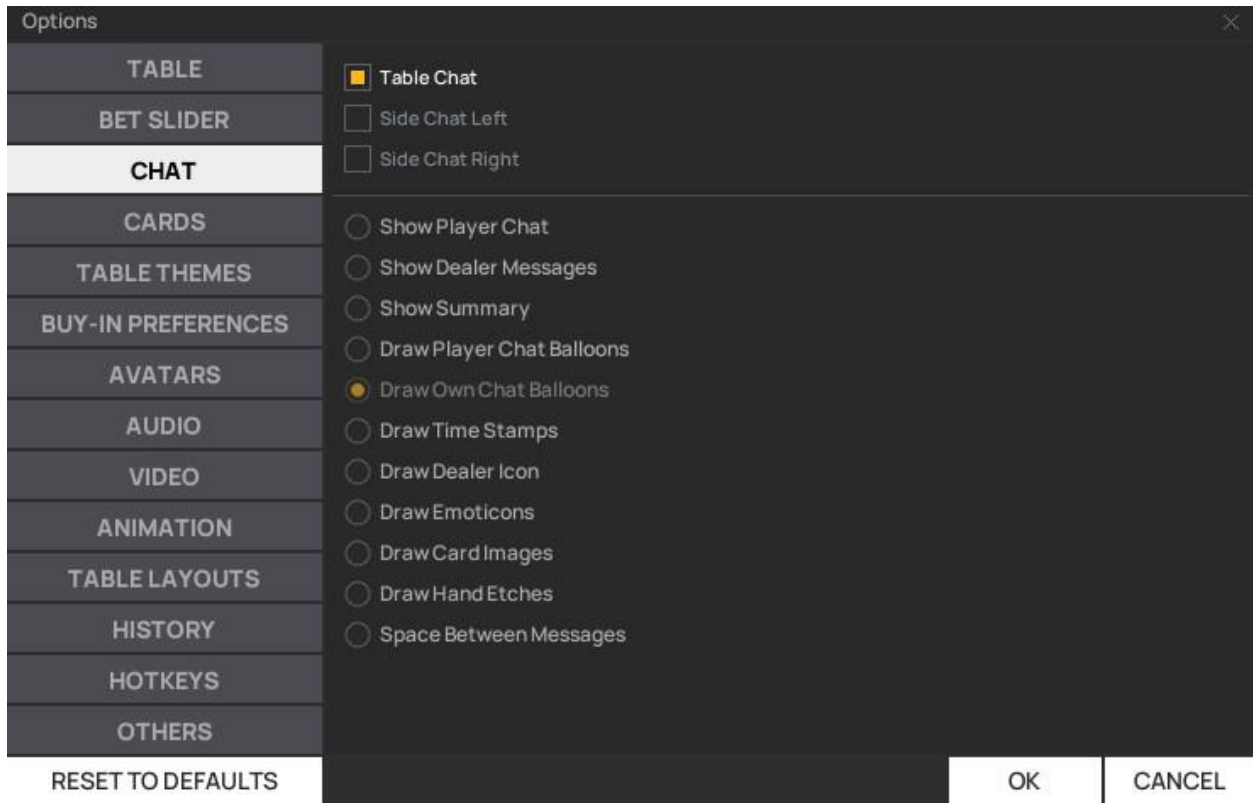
Options

TABLE
BET SLIDER
CHAT
CARDS
TABLE THEMES
BUY-IN PREFERENCES
AVATARS
AUDIO
VIDEO
ANIMATION
TABLE LAYOUTS
HISTORY
HOTKEYS
OTHERS

Table Chat
Side Chat Left
Side Chat Right

Show Player Chat
Show Dealer Messages
Show Summary
Draw Player Chat Balloons
Draw Own Chat Balloons
Draw Time Stamps
Draw Dealer Icon
Draw Emoticons
Draw Card Images
Draw Hand Etches
Space Between Messages

RESET TO DEFAULTS
OK
CANCEL